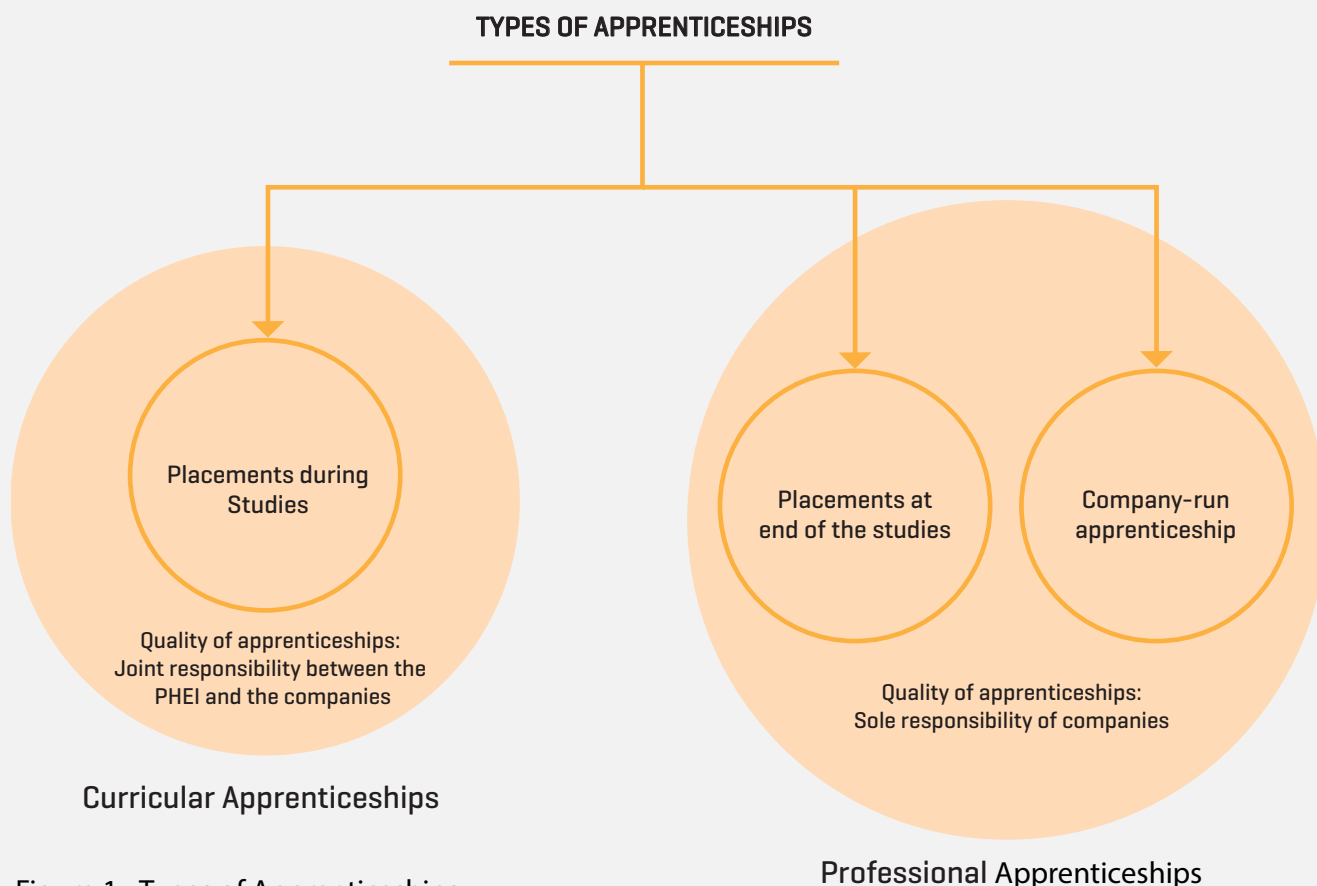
TYPES OF APPRENTICESHIPS

Placements during Studies

Quality of apprenticeships: Joint responsibility between the PHEI and the companies

Curricular Apprenticeships

Placements at end of the studies

Company-run apprenticeship

Quality of apprenticeships: Sole responsibility of companies

Professional Apprenticeships

Figure 1 - Types of Apprenticeships